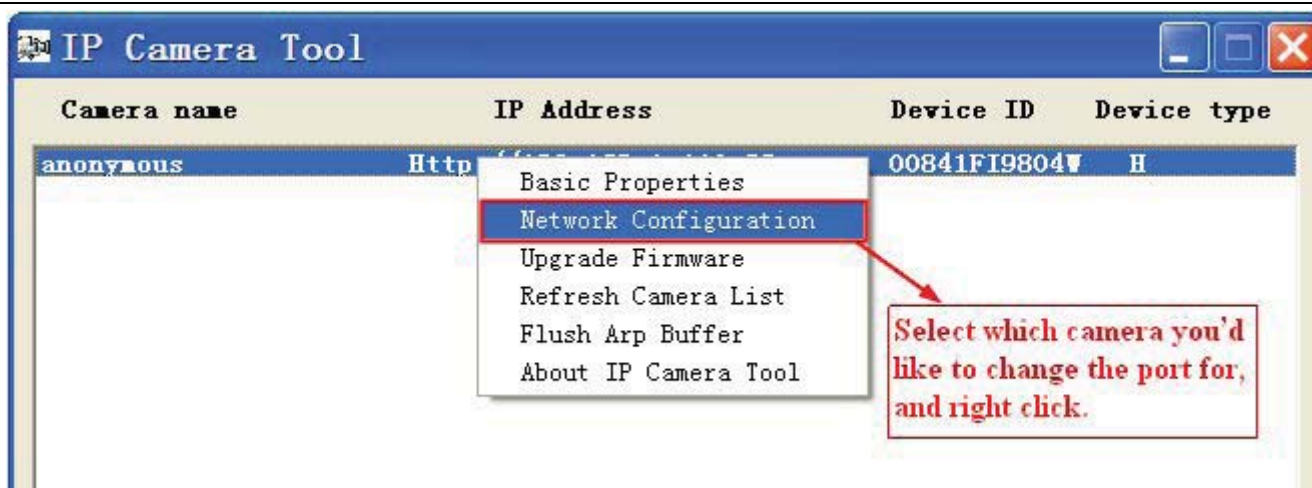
IP Camera Tool

| Camera name | IP Address | Device ID | Device type |
|---|---|---|---|
| anonymous | Http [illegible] | 00841FI9804▼ | H |

Basic Properties
Network Configuration
Upgrade Firmware
Refresh Camera List
Flush Arp Buffer
About IP Camera Tool

Select which camera you'd like to change the port for, and right click.